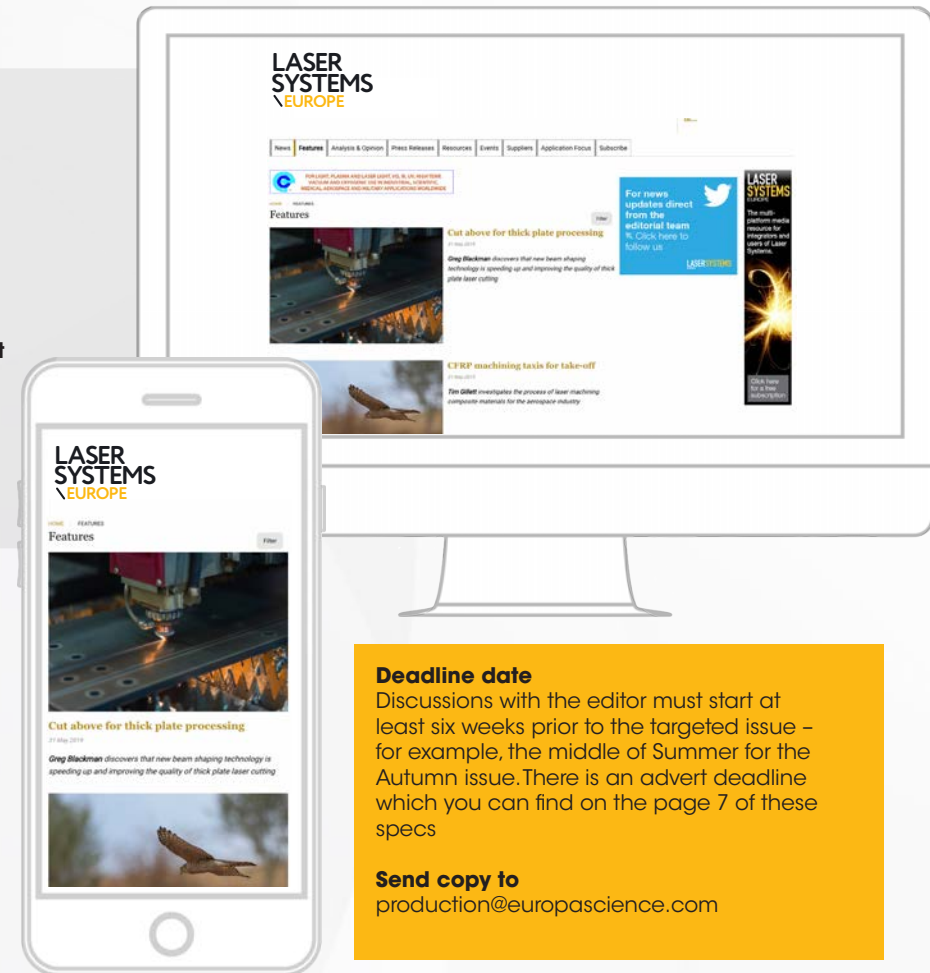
LASER SYSTEMS EUROPE

News | Features | Analysis & Opinion | Press Releases | Resources | Events | Suppliers | Application Focus | Subscribe

FOR LIGHT, PLASMA AND LASER LIGHT, VIS, IR, UV, HIGH-TEMPERATURE VACUUM AND CRYOGENIC USE IN INDUSTRIAL, SCIENTIFIC, MEDICAL, AEROSPACE AND MILITARY APPLICATIONS WORLDWIDE

HOME FEATURES
Features
Filter

Cut above for thick plate processing
21 May 2019
Greg Blackman discovers that new beam shaping technology is speeding up and improving the quality of thick plate laser cutting

For news updates direct from the editorial team Click here to follow us
LASER SYSTEMS

LASER SYSTEMS EUROPE
The multi-platform media resource for integrators and users of Laser Systems.
Click here for a free subscription

CFRP machining taxis for take-off
21 May 2019
Tim Gillett investigates the process of laser machining composite materials for the aerospace industry

LASER SYSTEMS EUROPE
HOME FEATURES
Features
Filter

Cut above for thick plate processing
21 May 2019
Greg Blackman discovers that new beam shaping technology is speeding up and improving the quality of thick plate laser cutting

Deadline date
Discussions with the editor must start at least six weeks prior to the targeted issue – for example, the middle of Summer for the Autumn issue. There is an advert deadline which you can find on the page 7 of these specs

Send copy to
production@europascience.com